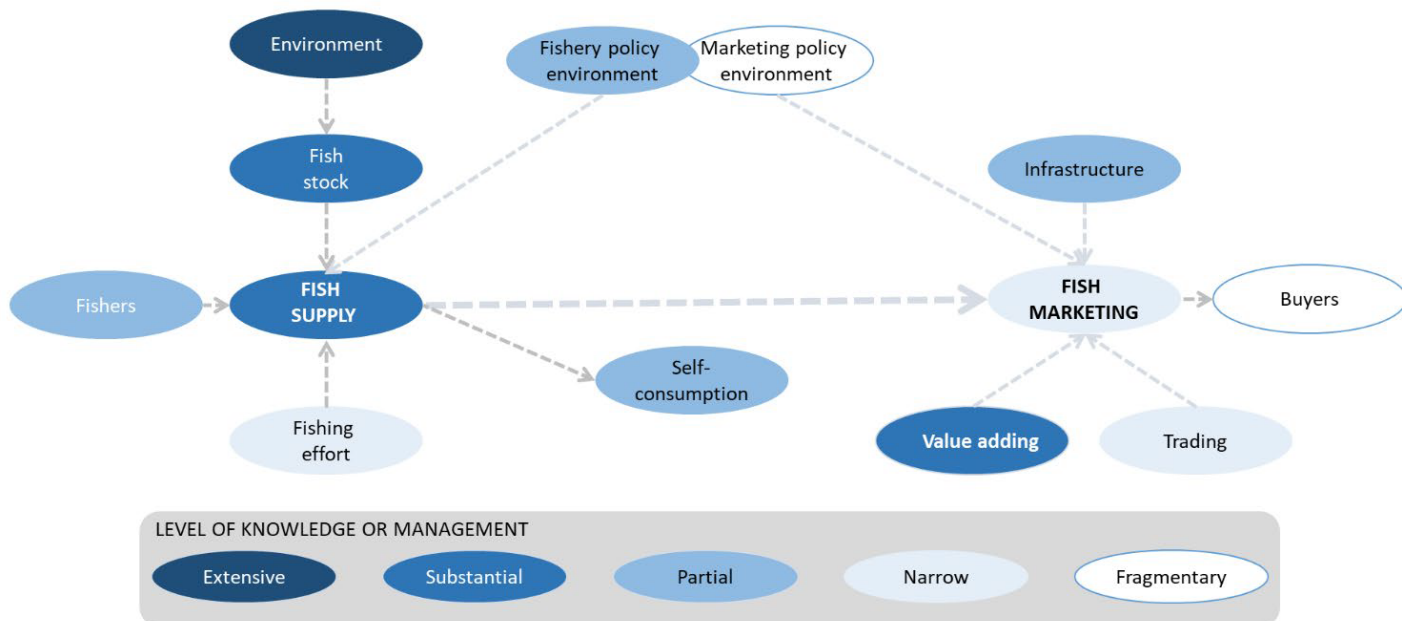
Environment

Fishery policy environment

Marketing policy environment

Fish stock

Infrastructure

Fishers

FISH SUPPLY

FISH MARKETING

Buyers

Self-consumption

Fishing effort

Value adding

Trading

LEVEL OF KNOWLEDGE OR MANAGEMENT

Extensive

Substantial

Partial

Narrow

Fragmentary